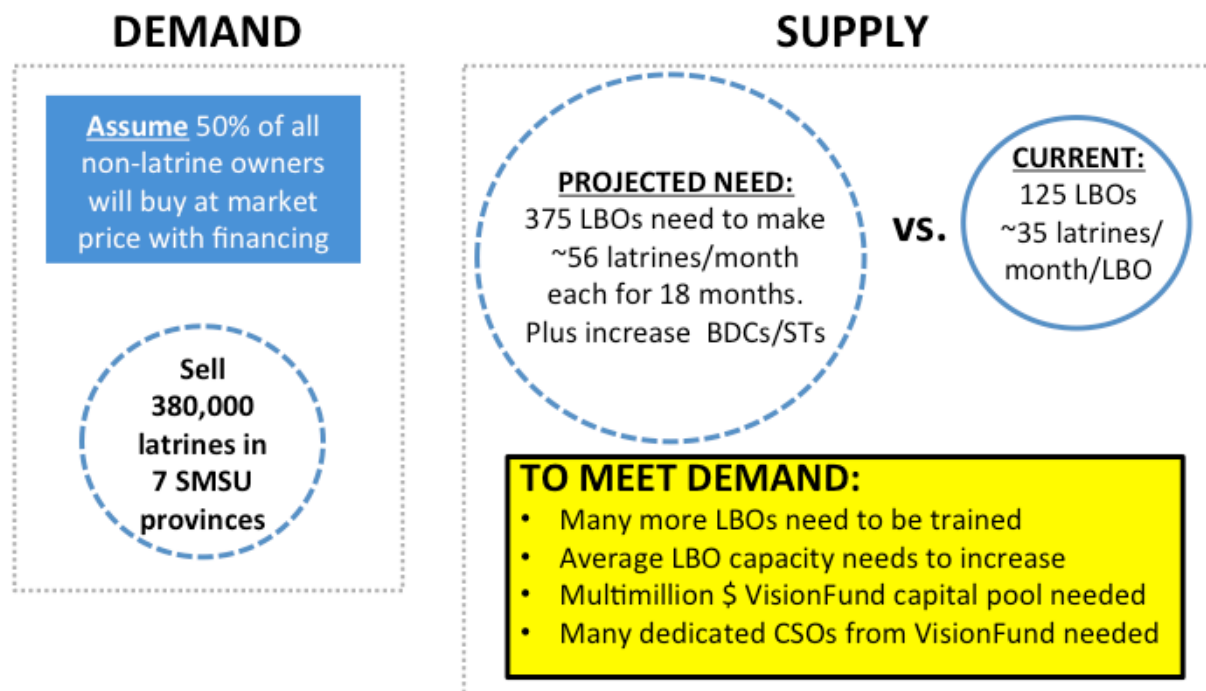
DEMAND

Assume 50% of all non-latrine owners will buy at market price with financing

Sell 380,000 latrines in 7 SMSU provinces

SUPPLY

PROJECTED NEED:
375 LBOs need to make ~56 latrines/month each for 18 months. Plus increase BDCs/STs

vs.

CURRENT:
125 LBOs ~35 latrines/ month/LBO

TO MEET DEMAND:
• Many more LBOs need to be trained
• Average LBO capacity needs to increase
• Multimillion $ VisionFund capital pool needed
• Many dedicated CSOs from VisionFund needed